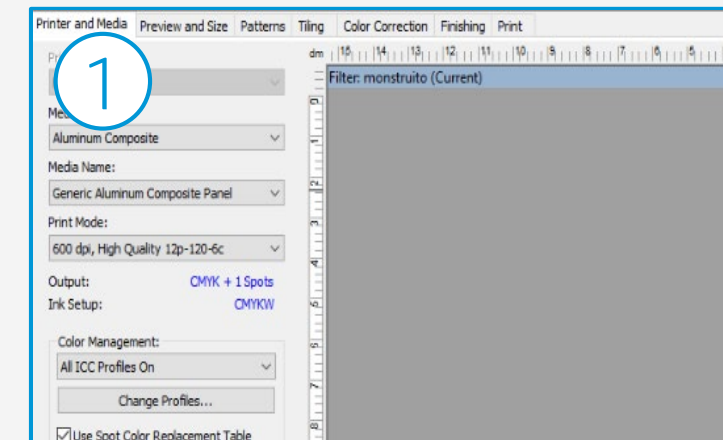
Printer and Media | Preview and Size | Patterns | Tiling | Color Correction | Finishing | Print

1

Pr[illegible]

Me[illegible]
Aluminum Composite

Media Name:
Generic Aluminum Composite Panel

Print Mode:
600 dpi, High Quality 12p-120-6c

Output: CMYK + 1 Spots
Ink Setup: CMYKW

Color Management:
All ICC Profiles On
Change Profiles...

Use Spot Color Replacement Table

dm 16 15 14 13 12 11 10 9 8 7 6 5

Filter: monstruito (Current)

0 1 2 3 4 5 6 7 8